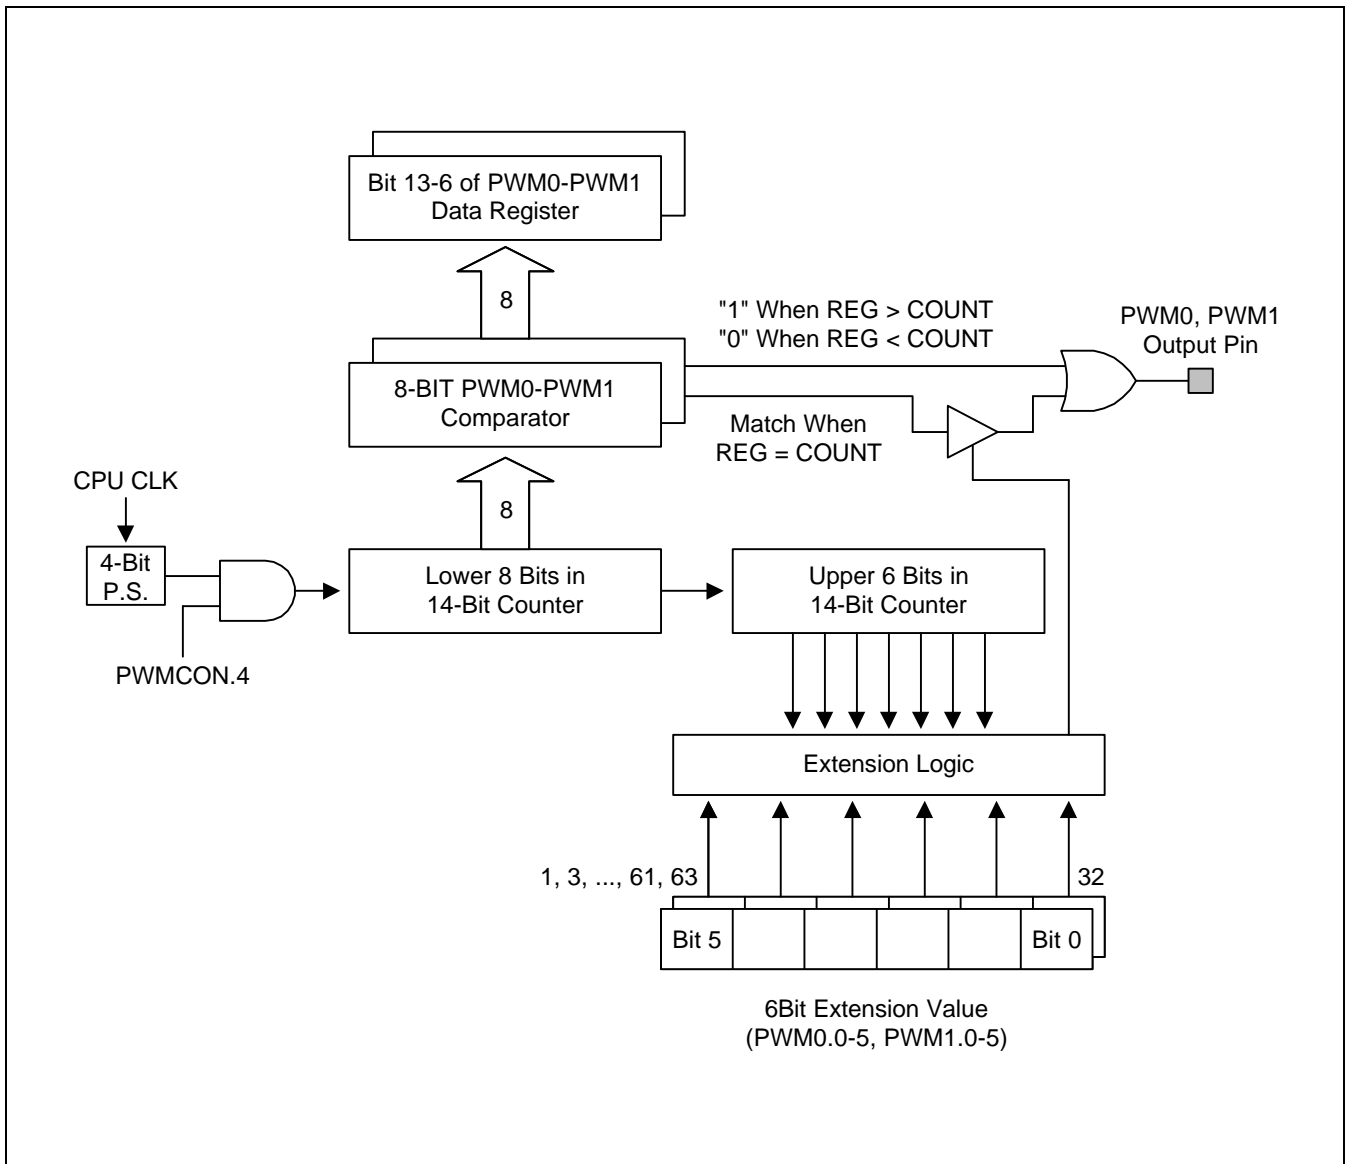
Bit 13-6 of PWM0-PWM1
Data Register

8

"1" When REG > COUNT
"0" When REG < COUNT

PWM0, PWM1
Output Pin

8-BIT PWM0-PWM1
Comparator

Match When
REG = COUNT

CPU CLK

8

4-Bit
P.S.

Lower 8 Bits in
14-Bit Counter

Upper 6 Bits in
14-Bit Counter

PWMCON.4

Extension Logic

1, 3, ..., 61, 63

32

Bit 5

Bit 0

6Bit Extension Value
(PWM0.0-5, PWM1.0-5)